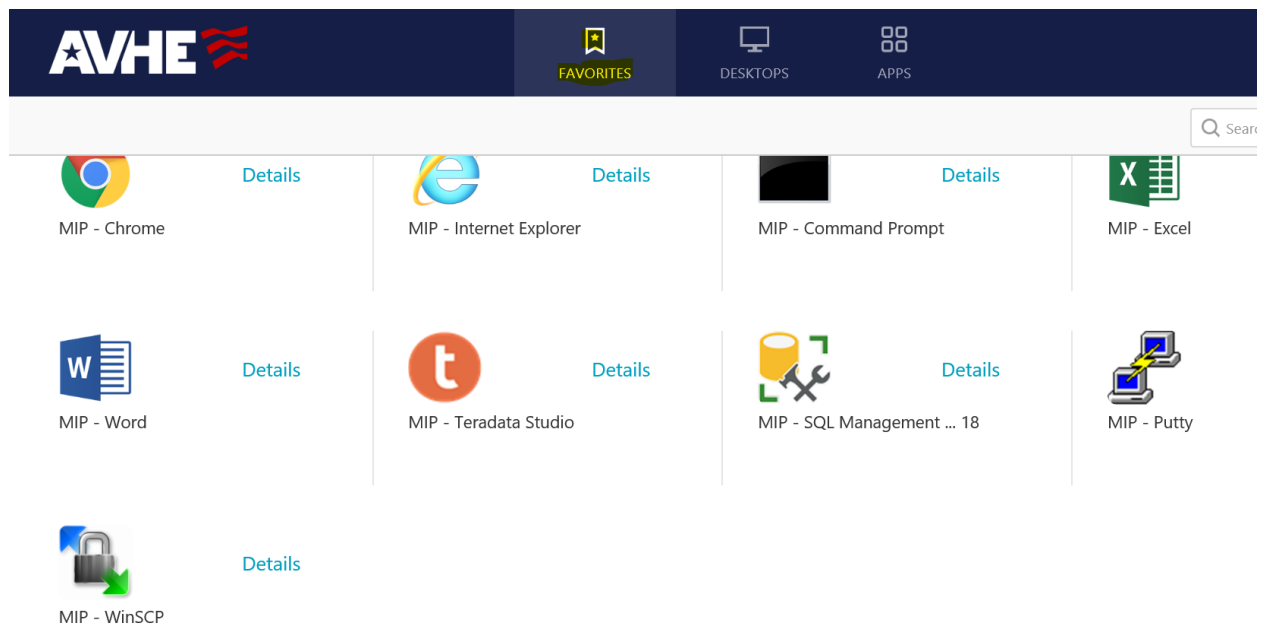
AVHE

FAVORITES DESKTOPS APPS

Searc

Details
MIP - Chrome

Details
MIP - Internet Explorer

Details
MIP - Command Prompt

MIP - Excel

Details
MIP - Word

Details
MIP - Teradata Studio

Details
MIP - SQL Management ... 18

MIP - Putty

Details
MIP - WinSCP